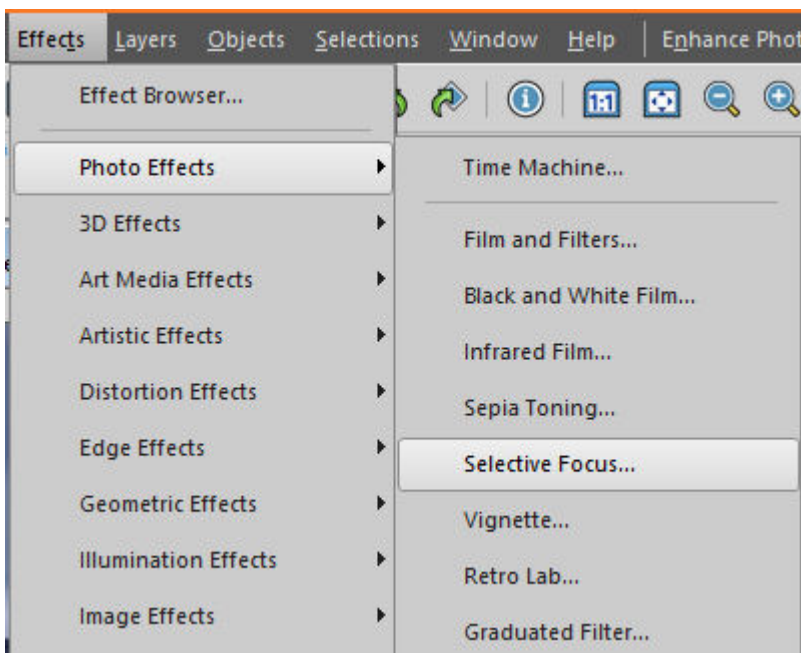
Effects Layers Objects Selections Window Help Enhance Phot

Effect Browser...

Photo Effects

3D Effects

Art Media Effects

Artistic Effects

Distortion Effects

Edge Effects

Geometric Effects

Illumination Effects

Image Effects

Time Machine...

Film and Filters...

Black and White Film...

Infrared Film...

Sepia Toning...

Selective Focus...

Vignette...

Retro Lab...

Graduated Filter...